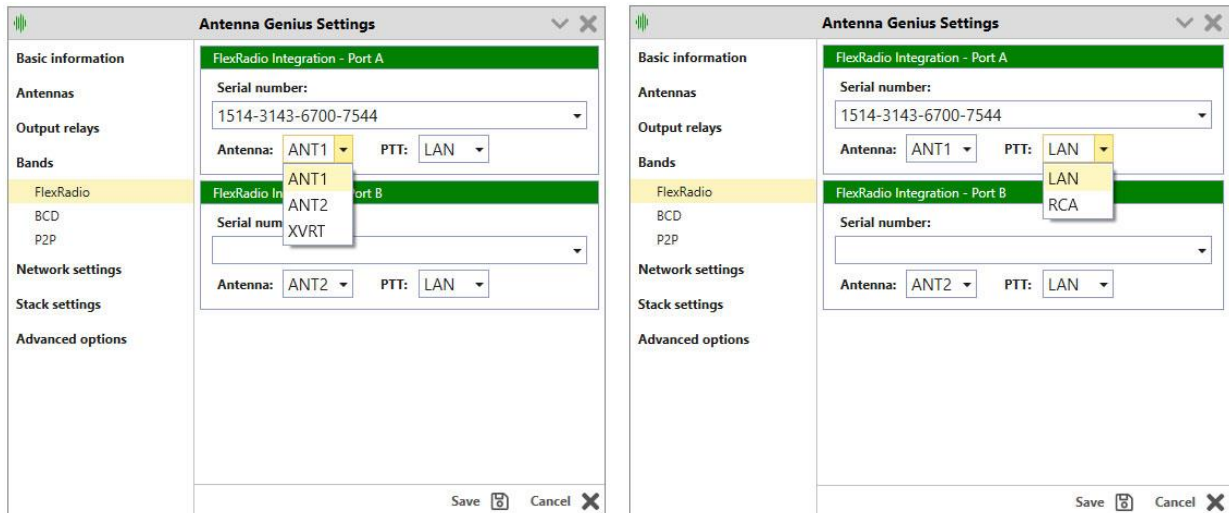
Antenna Genius Settings

Basic information
Antennas
Output relays
Bands
FlexRadio
BCD
P2P
Network settings
Stack settings
Advanced options

FlexRadio Integration - Port A
Serial number:
1514-3143-6700-7544
Antenna: ANT1 PTT: LAN
ANT1
ANT2
XVRT

FlexRadio In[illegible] Port B
Serial num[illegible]

Antenna: ANT2 PTT: LAN

Save Cancel

Antenna Genius Settings

Basic information
Antennas
Output relays
Bands
FlexRadio
BCD
P2P
Network settings
Stack settings
Advanced options

FlexRadio Integration - Port A
Serial number:
1514-3143-6700-7544
Antenna: ANT1 PTT: LAN
LAN
RCA

FlexRadio Integration - Port B
Serial number:

Antenna: ANT2 PTT: LAN

Save Cancel